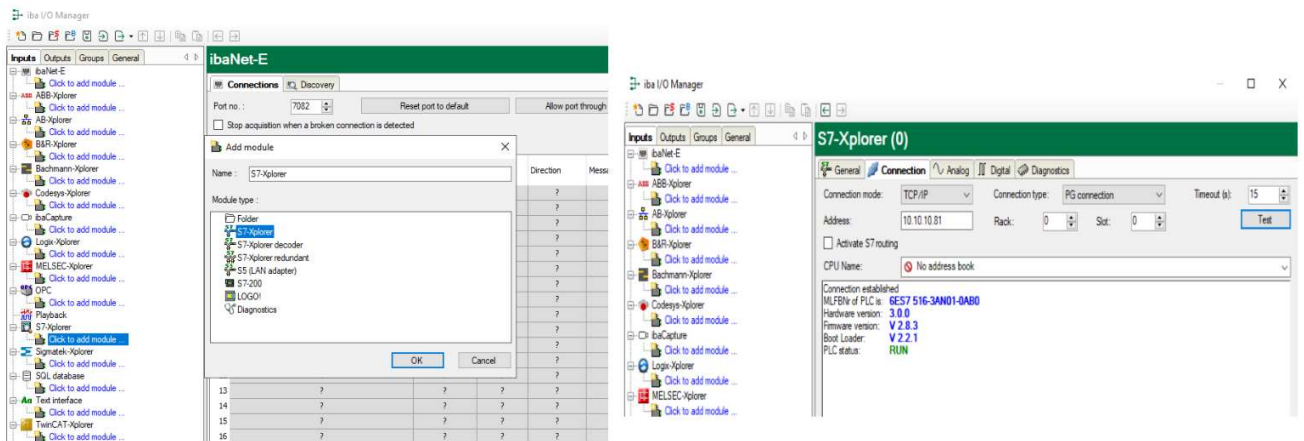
iba I/O Manager

Inputs | Outputs | Groups | General

ibaNet-E
Click to add module ...
ABB-Xplorer
Click to add module ...
AB-Xplorer
Click to add module ...
B&R-Xplorer
Click to add module ...
Bachmann-Xplorer
Click to add module ...
Codesys-Xplorer
Click to add module ...
ibaCapture
Click to add module ...
Logix-Xplorer
Click to add module ...
MELSEC-Xplorer
Click to add module ...
OPC
Click to add module ...
Playback
S7-Xplorer
Click to add module ...
Sigmatek-Xplorer
Click to add module ...
SQL database
Click to add module ...
Text interface
Click to add module ...
TwinCAT-Xplorer
Click to add module ...

ibaNet-E

Connections | Discovery

Port no.: 7082
Reset port to default
Allow port through
Stop acquisition when a broken connection is detected

Direction
Messa

Add module
Name: S7-Xplorer
Module type:
Folder
S7-Xplorer
S7-Xplorer decoder
S7-Xplorer redundant
S5 (LAN adapter)
S7-200
LOGO!
Diagnostics
OK
Cancel

| 13 | ? | ? | ? |
|---|---|---|---|
| 14 | ? | ? | ? |
| 15 | ? | ? | ? |
| 16 | ? | ? | ? |

iba I/O Manager

Inputs | Outputs | Groups | General

ibaNet-E
Click to add module ...
ABB-Xplorer
Click to add module ...
AB-Xplorer
Click to add module ...
B&R-Xplorer
Click to add module ...
Bachmann-Xplorer
Click to add module ...
Codesys-Xplorer
Click to add module ...
ibaCapture
Click to add module ...
Logix-Xplorer
Click to add module ...
MELSEC-Xplorer
Click to add module ...

S7-Xplorer (0)

General | Connection | Analog | Digital | Diagnostics

Connection mode: TCP/IP
Connection type: PG connection
Timeout (s): 15
Address: 10.10.10.81
Rack: 0
Slot: 0
Test
Activate S7 routing
CPU Name: No address book

Connection established
MLFBNr of PLC is: 6ES7 516-3AN01-0AB0
Hardware version: 3.0.0
Firmware version: V 2.8.3
Boot Loader: V 2.2.1
PLC status: RUN